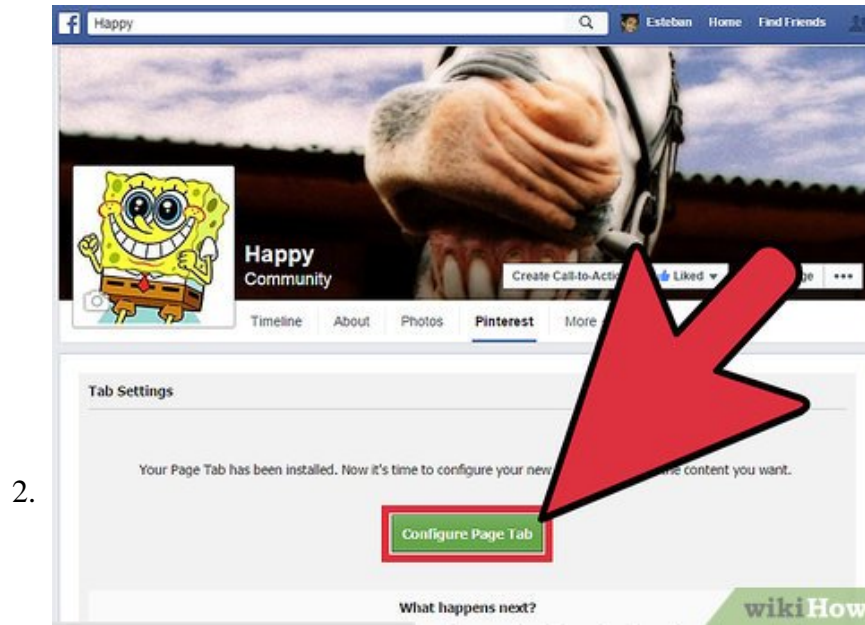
2.

Happy

Esteban Home Find Friends

Happy
Community

Create Call-to-Actio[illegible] Liked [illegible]ge ...

Timeline About Photos Pinterest More

Tab Settings

Your Page Tab has been installed. Now it's time to configure your new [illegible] content you want.

Configure Page Tab

What happens next?

wikiHow